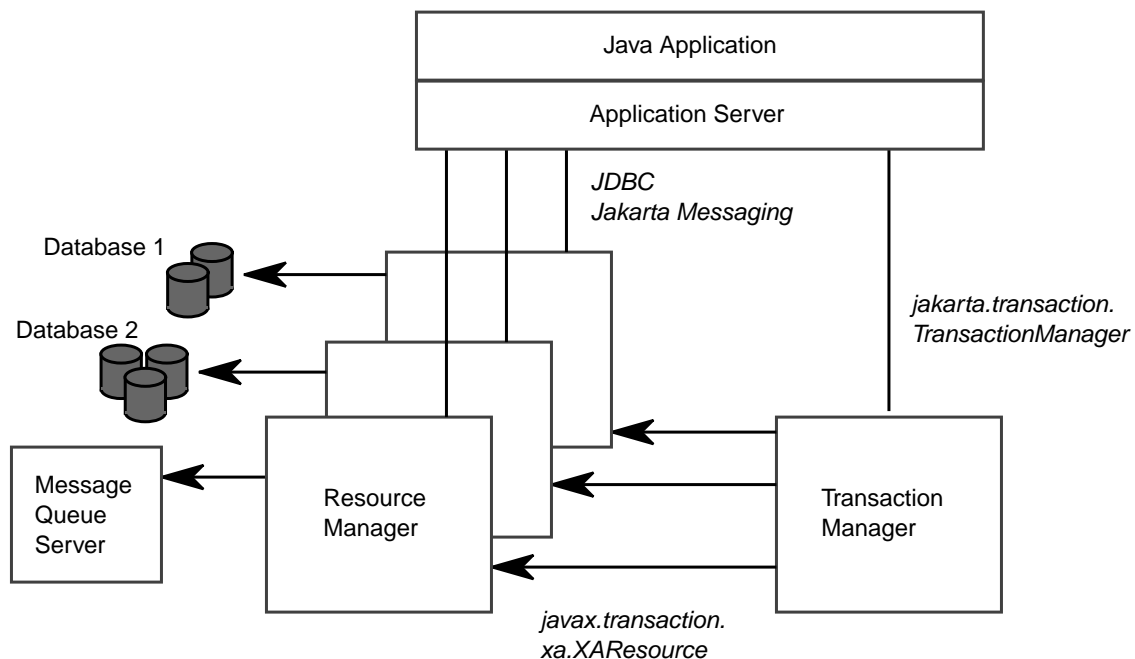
Java Application

Application Server

JDBC
Jakarta Messaging

Database 1

Database 2

jakarta.transaction.
TransactionManager

Message
Queue
Server

Resource
Manager

Transaction
Manager

javax.transaction.
xa.XAResource